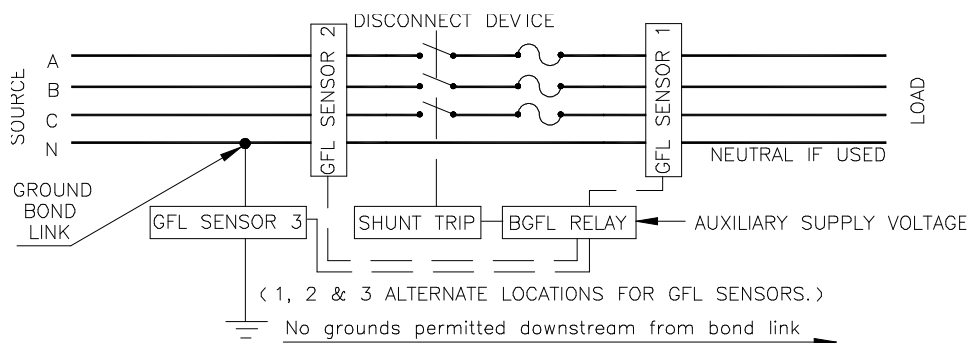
DISCONNECT DEVICE

SOURCE

A

B

C

N

GFL SENSOR 2

GFL SENSOR 1

LOAD

NEUTRAL IF USED

GROUND BOND LINK

GFL SENSOR 3

SHUNT TRIP

BGFL RELAY

AUXILIARY SUPPLY VOLTAGE

(1, 2 & 3 ALTERNATE LOCATIONS FOR GFL SENSORS.)

No grounds permitted downstream from bond link